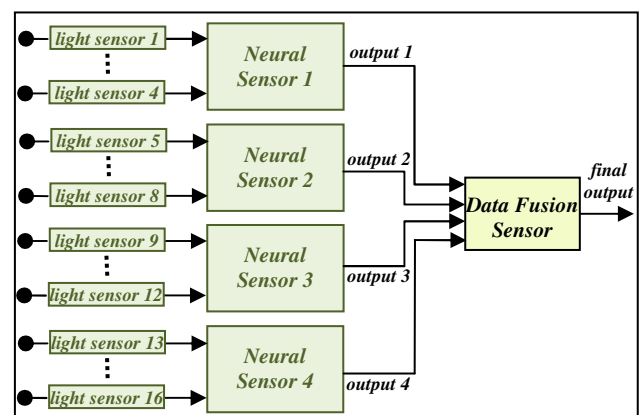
light sensor 1
⋮
light sensor 4

Neural Sensor 1

output 1

light sensor 5
⋮
light sensor 8

Neural Sensor 2

output 2

light sensor 9
⋮
light sensor 12

Neural Sensor 3

output 3

light sensor 13
⋮
light sensor 16

Neural Sensor 4

output 4

Data Fusion Sensor

final output